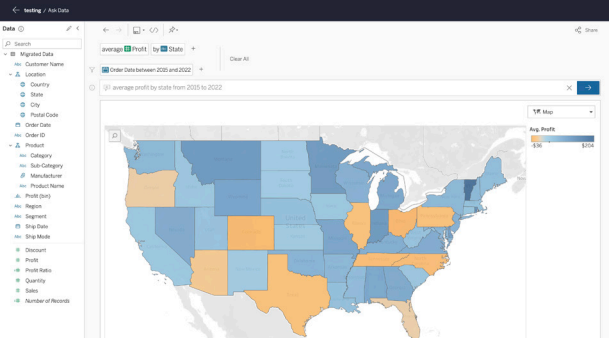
testing / Ask Data

Data

Search

Migrated Data
Customer Name
Location
Country
State
City
Postal Code
Order Date
Order ID
Product
Category
Sub-Category
Manufacturer
Product Name
Profit (bin)
Region
Segment
Ship Date
Ship Mode
Discount
Profit
Profit Ratio
Quantity
Sales
Number of Records

Share

average Profit by State +

Clear All

Order Date between 2015 and 2022 +

average profit by state from 2015 to 2022

Map

Avg. Profit
-$36 $204